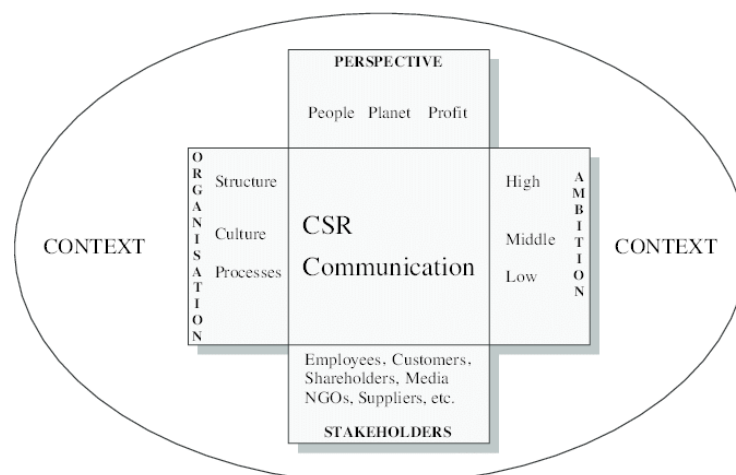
PERSPECTIVE

People Planet Profit

ORGANISATION

Structure

Culture

Processes

CONTEXT

CSR

Communication

High

Middle

Low

AMBITION

CONTEXT

Employees, Customers, Shareholders, Media NGOs, Suppliers, etc.

STAKEHOLDERS